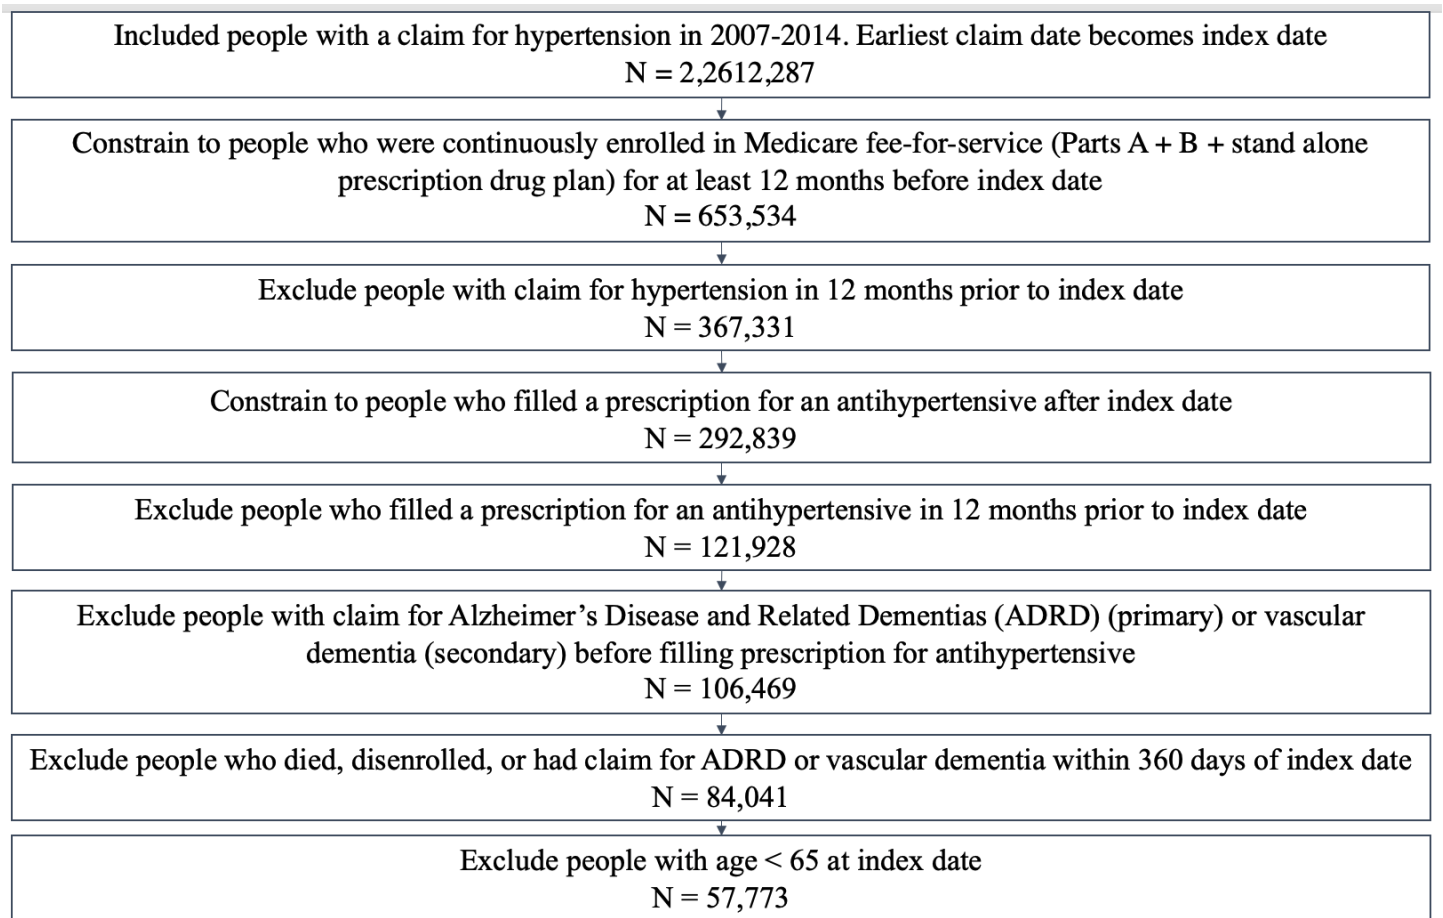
Included people with a claim for hypertension in 2007-2014. Earliest claim date becomes index date
N = 2,2612,287

Constrain to people who were continuously enrolled in Medicare fee-for-service (Parts A + B + stand alone prescription drug plan) for at least 12 months before index date
N = 653,534

Exclude people with claim for hypertension in 12 months prior to index date
N = 367,331

Constrain to people who filled a prescription for an antihypertensive after index date
N = 292,839

Exclude people who filled a prescription for an antihypertensive in 12 months prior to index date
N = 121,928

Exclude people with claim for Alzheimer’s Disease and Related Dementias (ADRD) (primary) or vascular dementia (secondary) before filling prescription for antihypertensive
N = 106,469

Exclude people who died, disenrolled, or had claim for ADRD or vascular dementia within 360 days of index date
N = 84,041

Exclude people with age < 65 at index date
N = 57,773